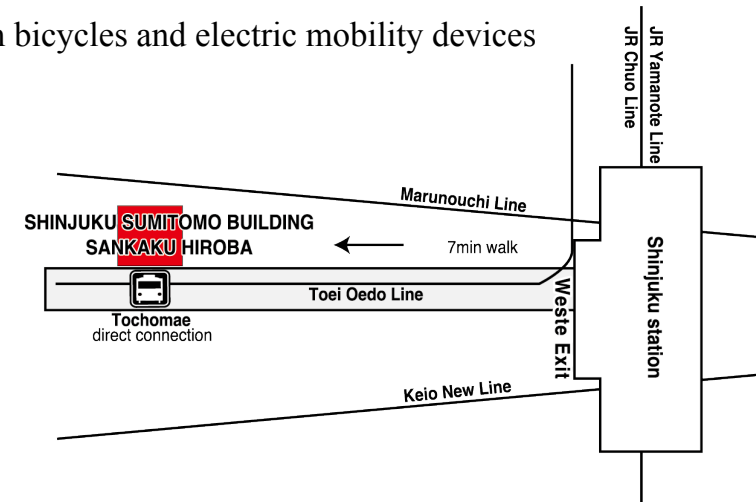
n bicycles and electric mobility devices

JR Yamanote Line
JR Chuo Line

Marunouchi Line

SHINJUKU SUMITOMO BUILDING
SANKAKU HIROBA

7min walk

Toei Oedo Line

Tochomae
direct connection

Weste Exit

Shinjuku station

Keio New Line